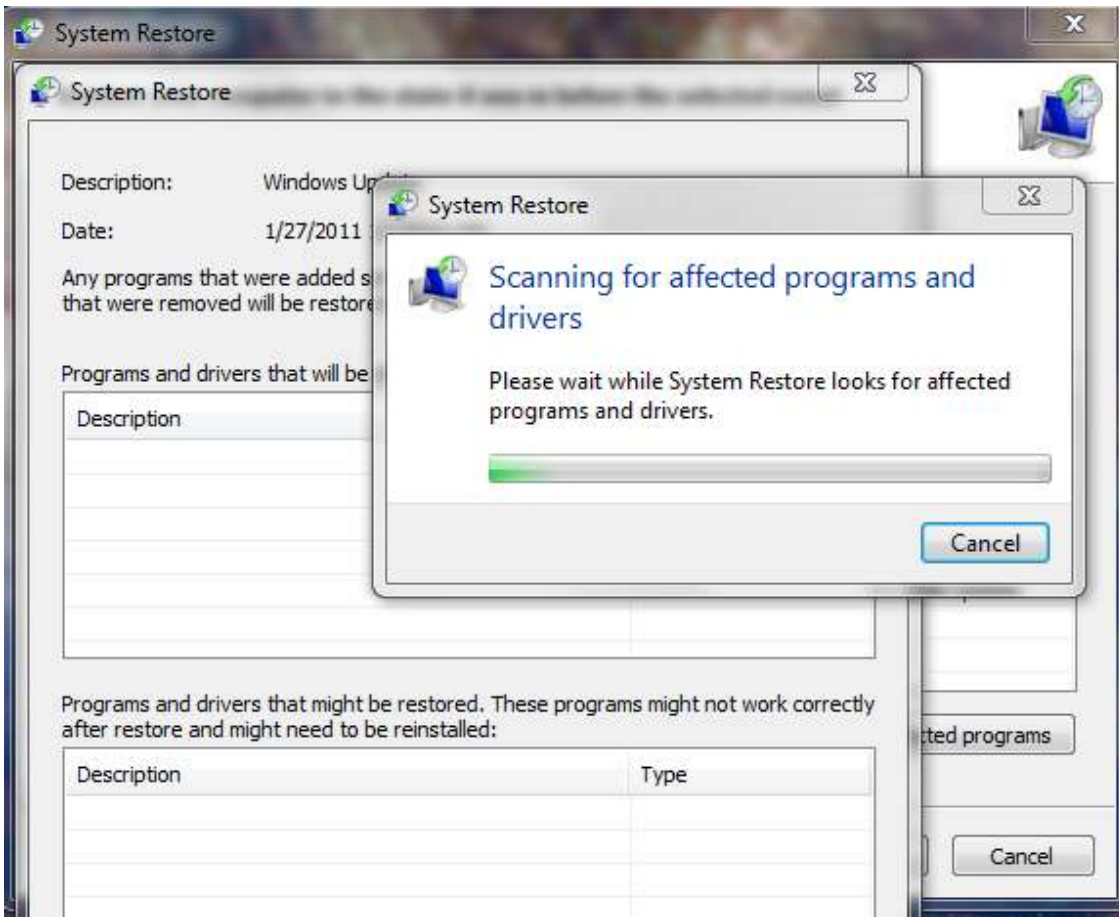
System Restore

System Restore

Description: Windows Up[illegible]

Date: 1/27/2011 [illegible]

Any programs that were added s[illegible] that were removed will be restore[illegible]

Programs and drivers that will be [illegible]

| Description |
|---|

System Restore

Scanning for affected programs and drivers

Please wait while System Restore looks for affected programs and drivers.

Cancel

Programs and drivers that might be restored. These programs might not work correctly after restore and might need to be reinstalled:

| Description | Type |
|---|---|

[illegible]tted programs

Cancel